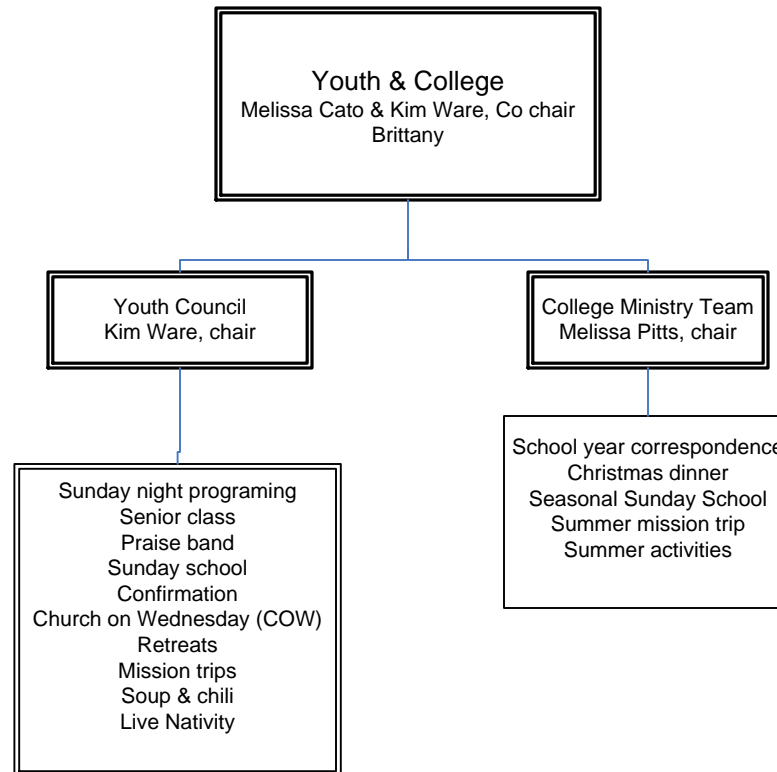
Youth & College
Melissa Cato & Kim Ware, Co chair
Brittany

Youth Council
Kim Ware, chair

College Ministry Team
Melissa Pitts, chair

Sunday night programing
Senior class
Praise band
Sunday school
Confirmation
Church on Wednesday (COW)
Retreats
Mission trips
Soup & chili
Live Nativity

School year correspondence
Christmas dinner
Seasonal Sunday School
Summer mission trip
Summer activities